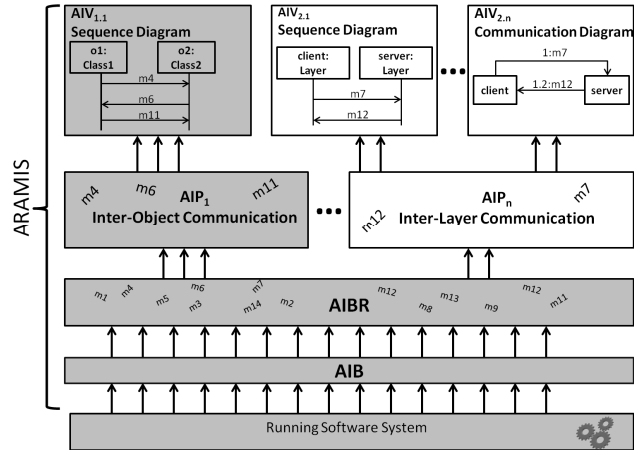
ARAMIS

AIV$_{1.1}$
Sequence Diagram

o1:
Class1

o2:
Class2

m4
m6
m11

AIV$_{2.1}$
Sequence Diagram

client:
Layer

server:
Layer

m7
m12

•••

AIV$_{2.n}$
Communication Diagram

1:m7
1.2:m12
client
server

m4 m6 AIP$_1$ m11
Inter-Object Communication

•••

AIP$_n$ m7
m12 Inter-Layer Communication

m1 m4 m5 m6 m3 m7 m14 m2 AIBR m12 m8 m13 m9 m12 m11

AIB

Running Software System